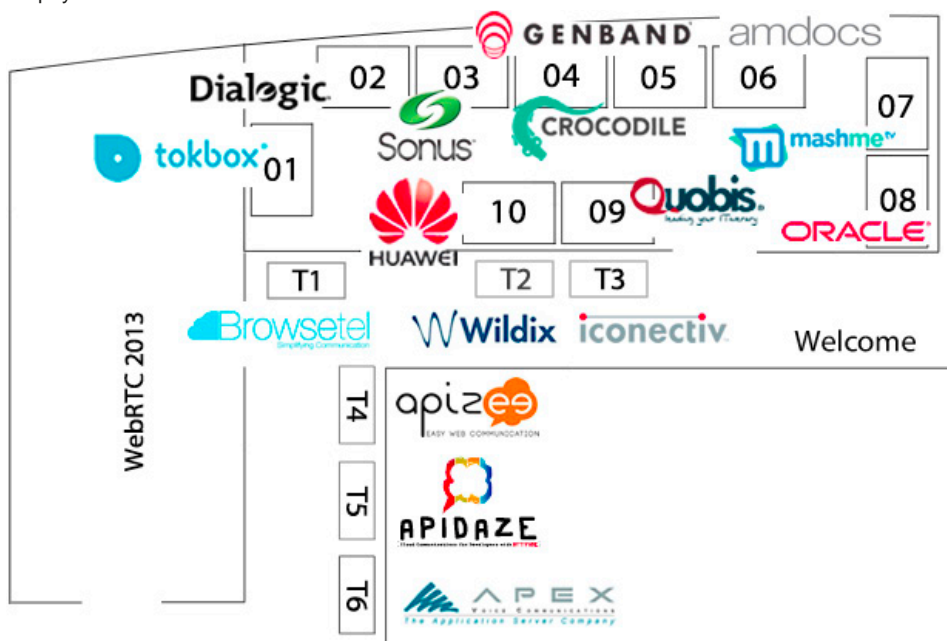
GENBAND
amdocs
Dialogic
02
03
04
05
06
07
Sonus
CROCODILE
mashme tv
tokbox
01
08
Quobis
leading your Memory
ORACLE
HUAWEI
10
09
T1
T2
T3
Browsetel
Simplifying Communication
Wildix
iconectiv
Welcome
WebRTC 2013
T4
apizee
EASY WEB COMMUNICATION
T5
APIDAZE
T6
APEX
Voice Communications
The Application Server Company